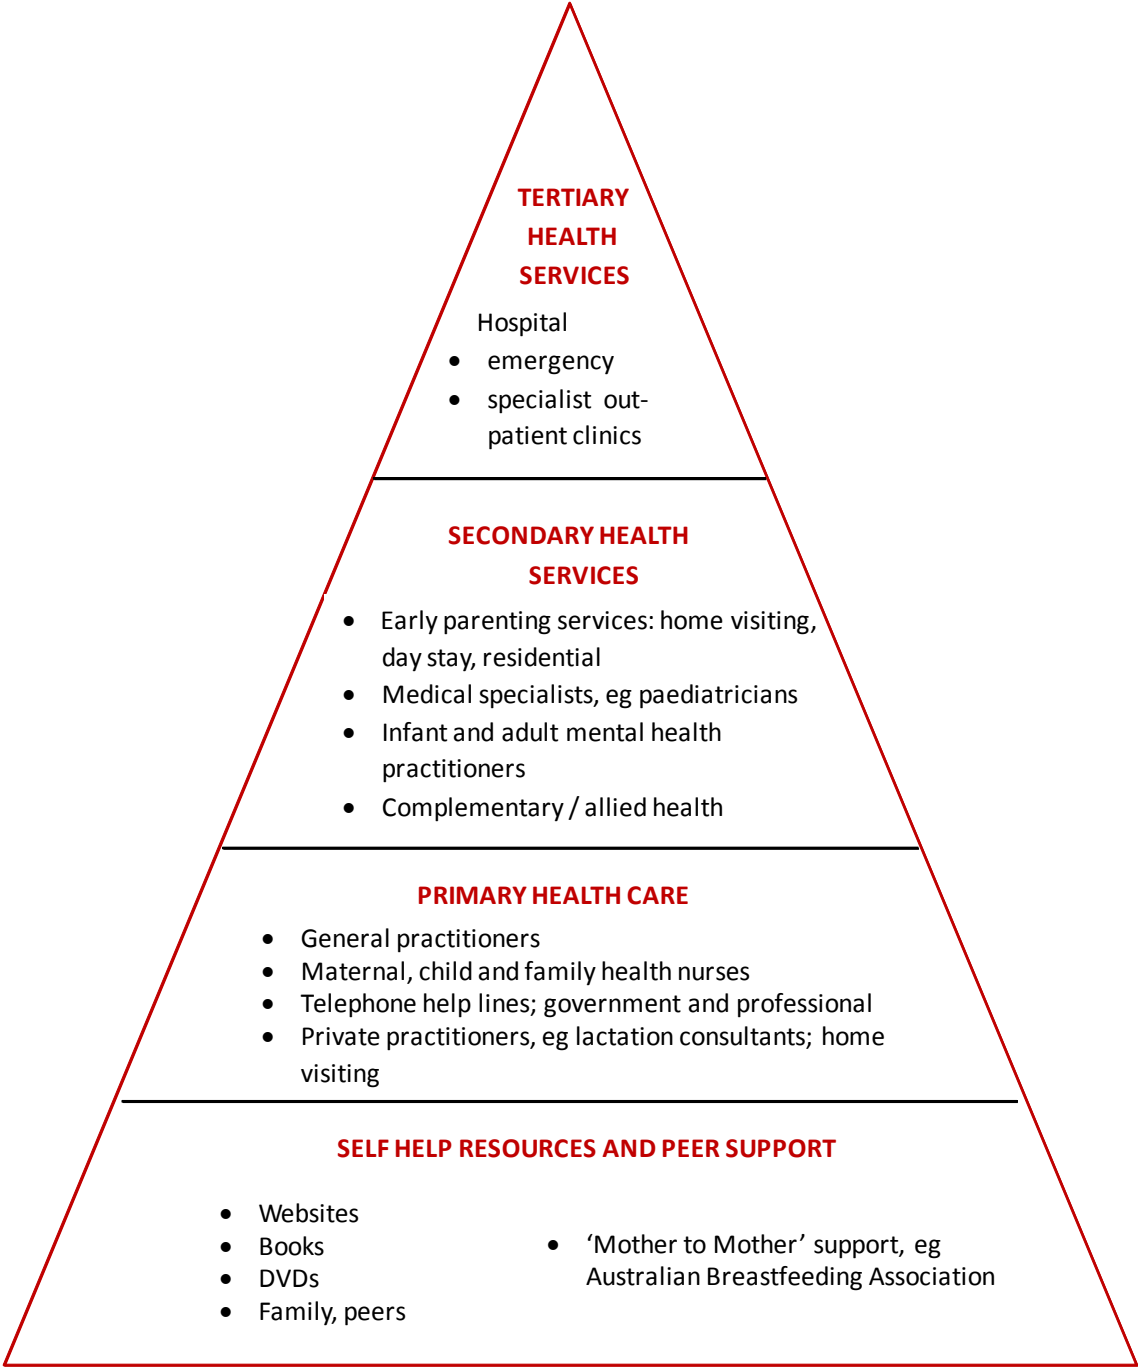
TERTIARY HEALTH SERVICES

Hospital
- emergency
- specialist out-patient clinics

SECONDARY HEALTH SERVICES

- Early parenting services: home visiting, day stay, residential
- Medical specialists, eg paediatricians
- Infant and adult mental health practitioners
- Complementary / allied health

PRIMARY HEALTH CARE

- General practitioners
- Maternal, child and family health nurses
- Telephone help lines; government and professional
- Private practitioners, eg lactation consultants; home visiting

SELF HELP RESOURCES AND PEER SUPPORT

- Websites
- Books
- DVDs
- Family, peers

- 'Mother to Mother' support, eg Australian Breastfeeding Association